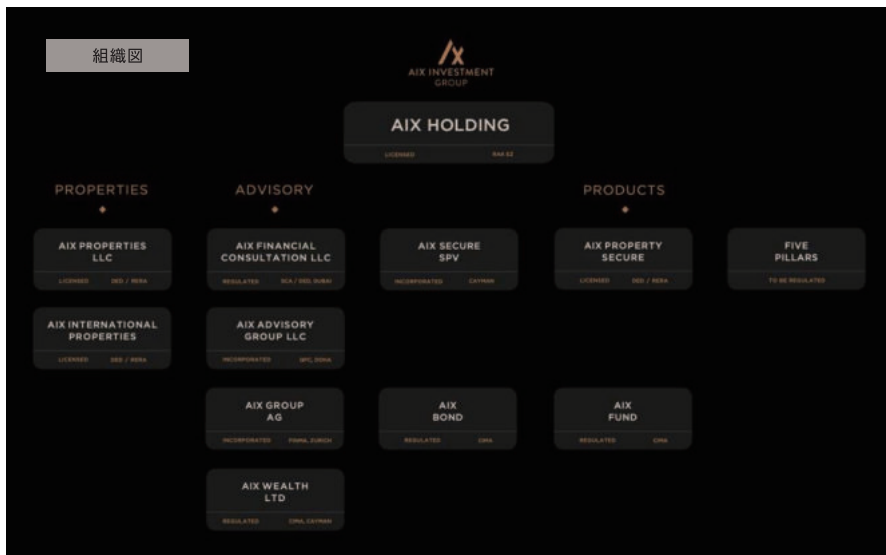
組織図

AIX INVESTMENT GROUP

AIX HOLDING
LICENSED RAK EZ

PROPERTIES

ADVISORY

PRODUCTS

AIX PROPERTIES LLC
LICENSED DED / RERA

AIX FINANCIAL CONSULTATION LLC
REGULATED SCA / DED, DUBAI

AIX SECURE SPV
INCORPORATED CAYMAN

AIX PROPERTY SECURE
LICENSED DED / RERA

FIVE PILLARS
TO BE REGULATED

AIX INTERNATIONAL PROPERTIES
LICENSED DED / RERA

AIX ADVISORY GROUP LLC
INCORPORATED QFC, DOHA

AIX GROUP AG
INCORPORATED FINMA, ZURICH

AIX BOND
REGULATED CIMA

AIX FUND
REGULATED CIMA

AIX WEALTH LTD
REGULATED CIMA, CAYMAN